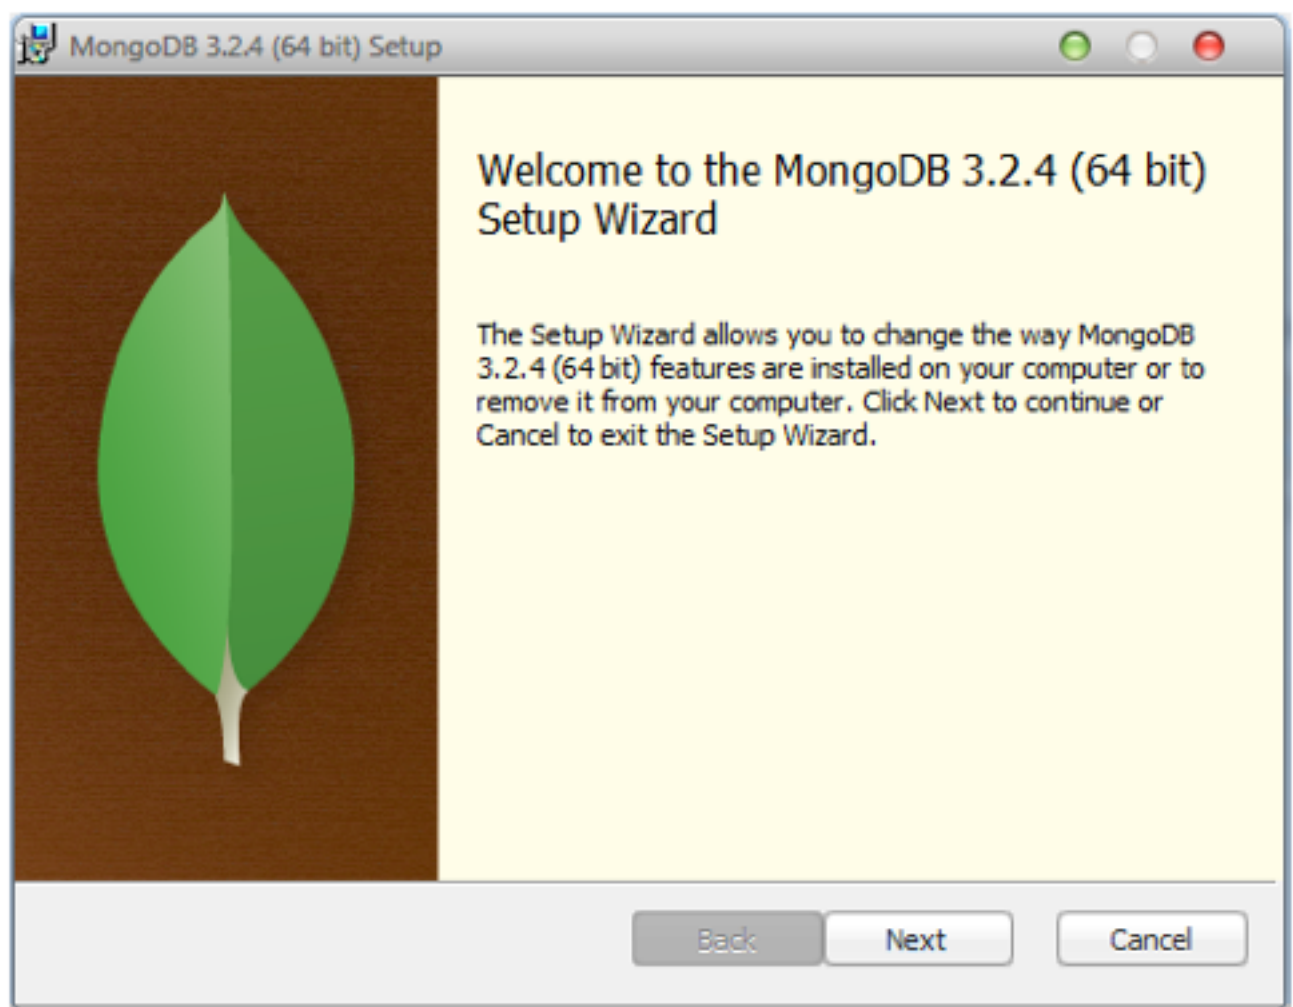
MongoDB 3.2.4 (64 bit) Setup

Welcome to the MongoDB 3.2.4 (64 bit) Setup Wizard

The Setup Wizard allows you to change the way MongoDB 3.2.4 (64 bit) features are installed on your computer or to remove it from your computer. Click Next to continue or Cancel to exit the Setup Wizard.

Back

Next

Cancel